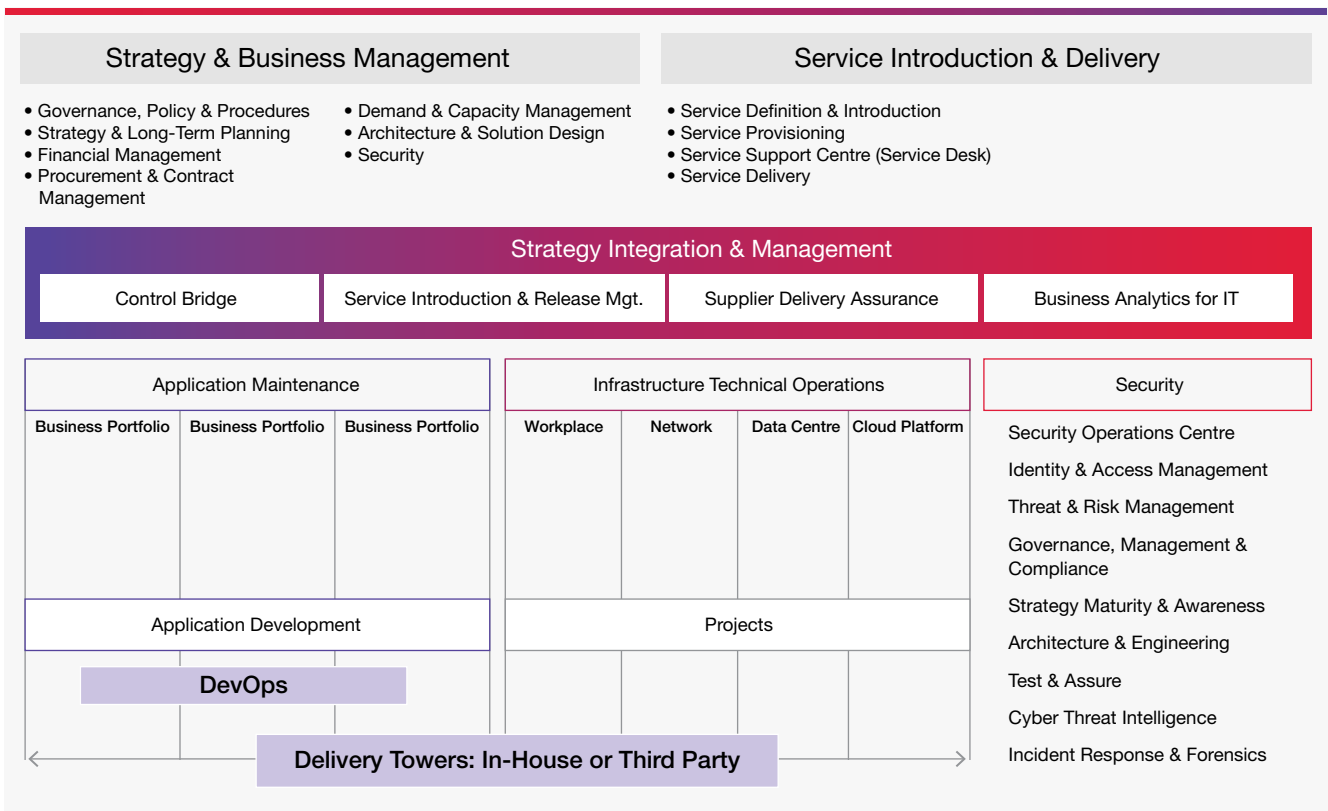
Strategy & Business Management

• Governance, Policy & Procedures
• Strategy & Long-Term Planning
• Financial Management
• Procurement & Contract Management

• Demand & Capacity Management
• Architecture & Solution Design
• Security

Service Introduction & Delivery

• Service Definition & Introduction
• Service Provisioning
• Service Support Centre (Service Desk)
• Service Delivery

Strategy Integration & Management

Control Bridge

Service Introduction & Release Mgt.

Supplier Delivery Assurance

Business Analytics for IT

Application Maintenance

Business Portfolio

Business Portfolio

Business Portfolio

Application Development

DevOps

Infrastructure Technical Operations

Workplace

Network

Data Centre

Cloud Platform

Projects

Security

Security Operations Centre

Identity & Access Management

Threat & Risk Management

Governance, Management & Compliance

Strategy Maturity & Awareness

Architecture & Engineering

Test & Assure

Cyber Threat Intelligence

Incident Response & Forensics

Delivery Towers: In-House or Third Party